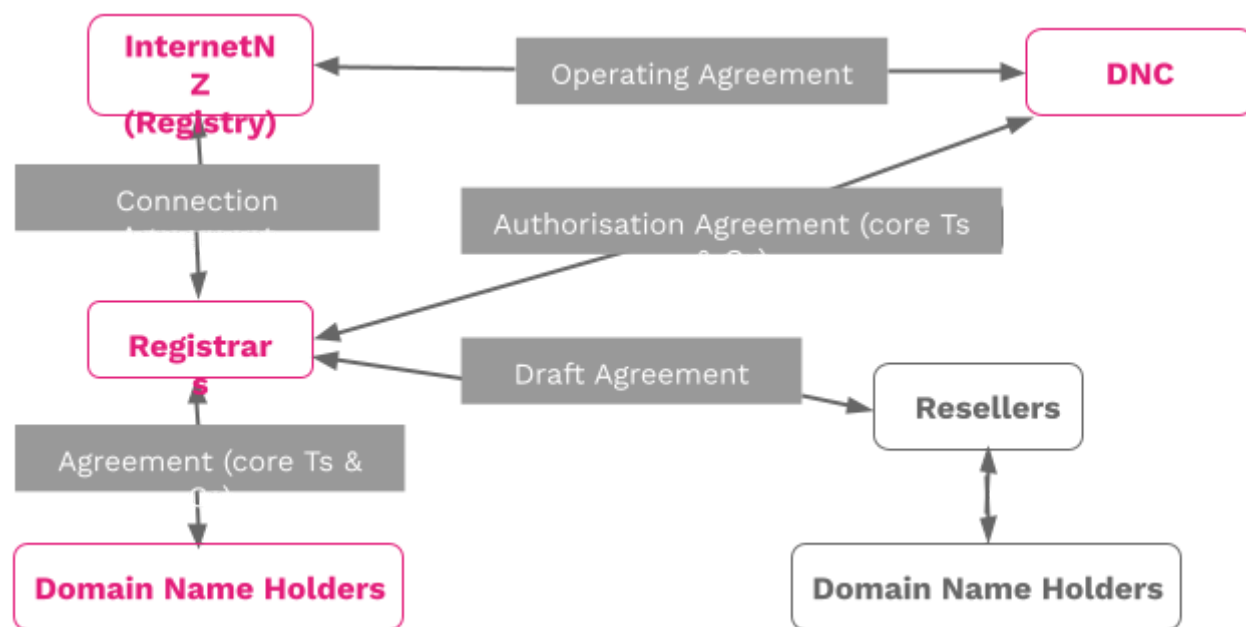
InternetNZ (Registry)

Operating Agreement

DNC

Connection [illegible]

Authorisation Agreement (core Ts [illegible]

Registrars

Draft Agreement

Resellers

Agreement (core Ts & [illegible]

Domain Name Holders

Domain Name Holders